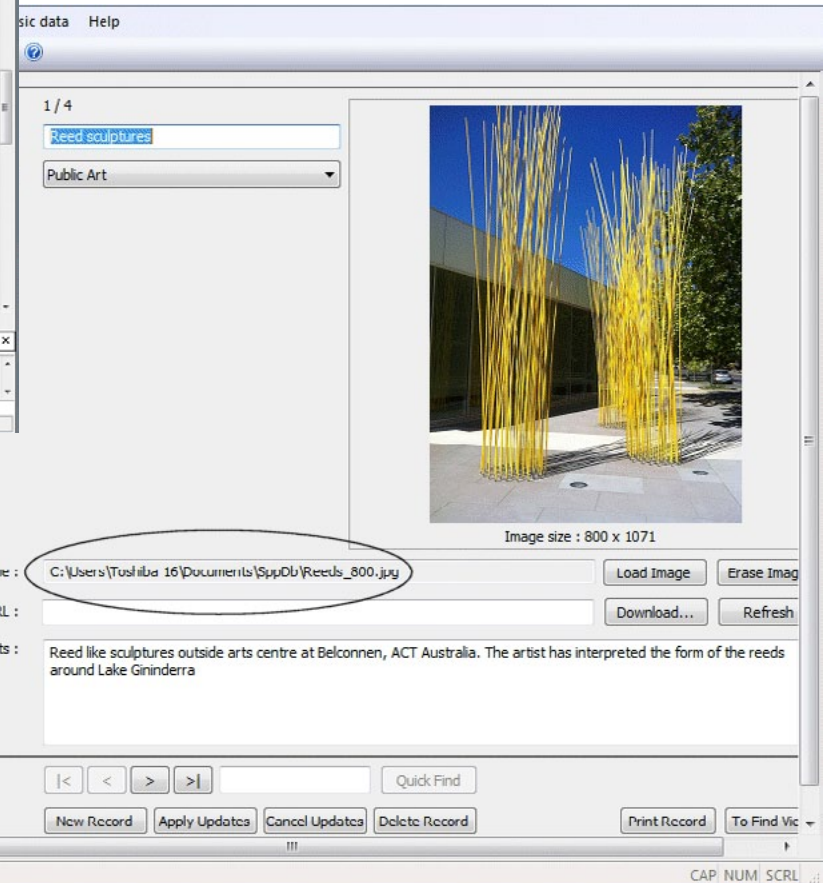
sic data Help

1 / 4

Reed sculptures

Public Art

Image size : 800 x 1071

e : C:\Users\Toshiba 16\Documents\SppDb\Reeds_800.jpg

Load Image

Erase Imag

RL :

Download...

Refresh

ts :

Reed like sculptures outside arts centre at Belconnen, ACT Australia. The artist has interpreted the form of the reeds around Lake Gininderra

|< < > >|

Quick Find

New Record

Apply Updates

Cancel Updates

Delete Record

Print Record

To Find Vi

CAP NUM SCRL